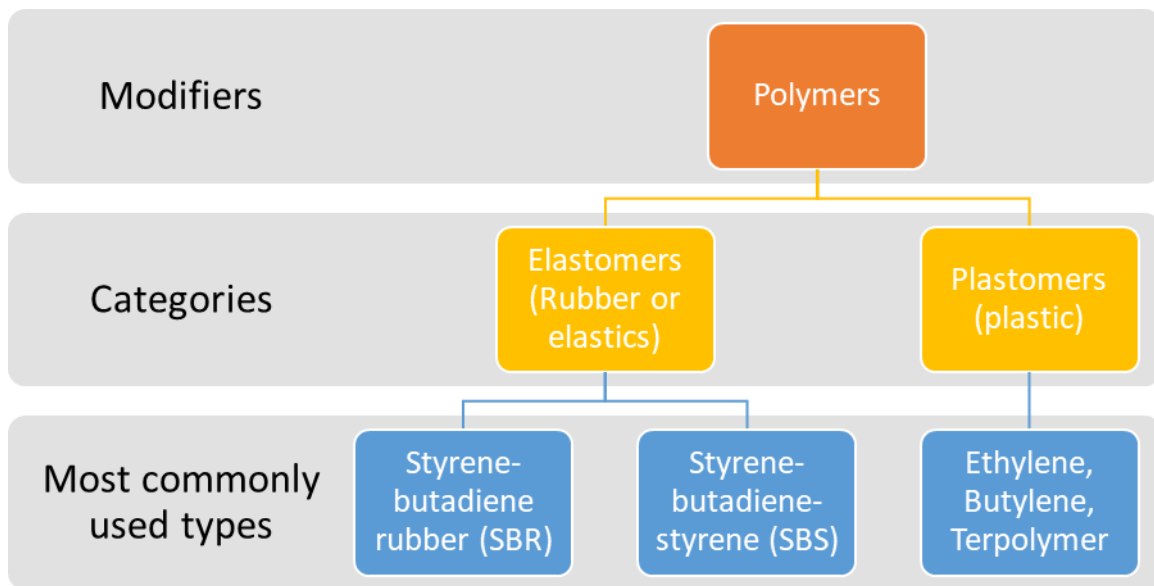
Modifiers

Polymers

Categories

Elastomers (Rubber or elastics)

Plastomers (plastic)

Most commonly used types

Styrene-butadiene rubber (SBR)

Styrene-butadiene-styrene (SBS)

Ethylene, Butylene, Terpolymer